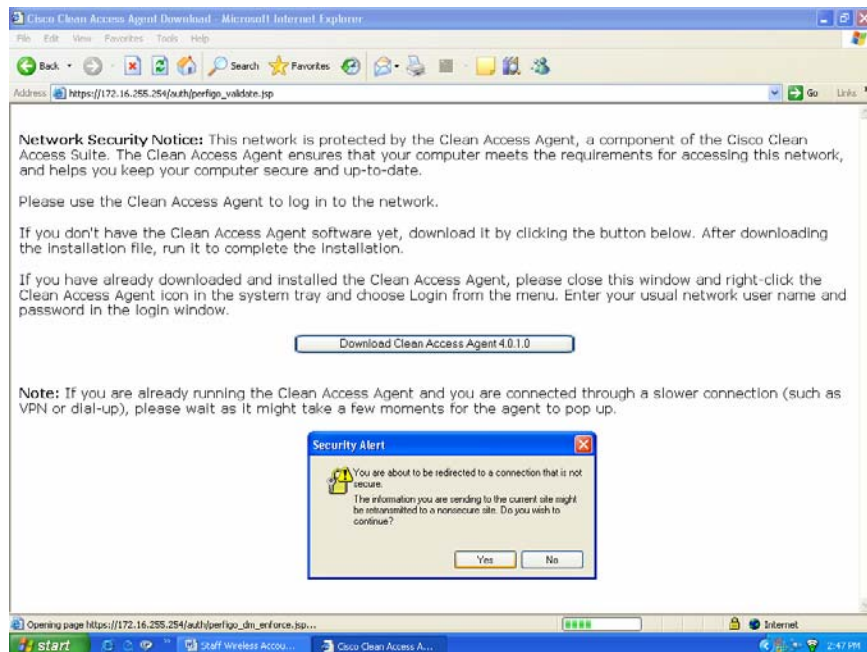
Cisco Clean Access Agent Download - Microsoft Internet Explorer

File Edit View Favorites Tools Help

Back Search Favorites

Address https://172.16.255.254/auth/perfigo_validate.jsp Go Links

Network Security Notice: This network is protected by the Clean Access Agent, a component of the Cisco Clean Access Suite. The Clean Access Agent ensures that your computer meets the requirements for accessing this network, and helps you keep your computer secure and up-to-date.

Please use the Clean Access Agent to log in to the network.

If you don't have the Clean Access Agent software yet, download it by clicking the button below. After downloading the installation file, run it to complete the installation.

If you have already downloaded and installed the Clean Access Agent, please close this window and right-click the Clean Access Agent icon in the system tray and choose Login from the menu. Enter your usual network user name and password in the login window.

Download Clean Access Agent 4.0.1.0

Note: If you are already running the Clean Access Agent and you are connected through a slower connection (such as VPN or dial-up), please wait as it might take a few moments for the agent to pop up.

Security Alert

You are about to be redirected to a connection that is not secure.

The information you are sending to the current site might be retransmitted to a nonsecure site. Do you wish to continue?

Yes No

Opening page https://172.16.255.254/auth/perfigo_dm_enforce.jsp...

Internet

start Staff Wireless Accou... Cisco Clean Access A... 2:47 PM